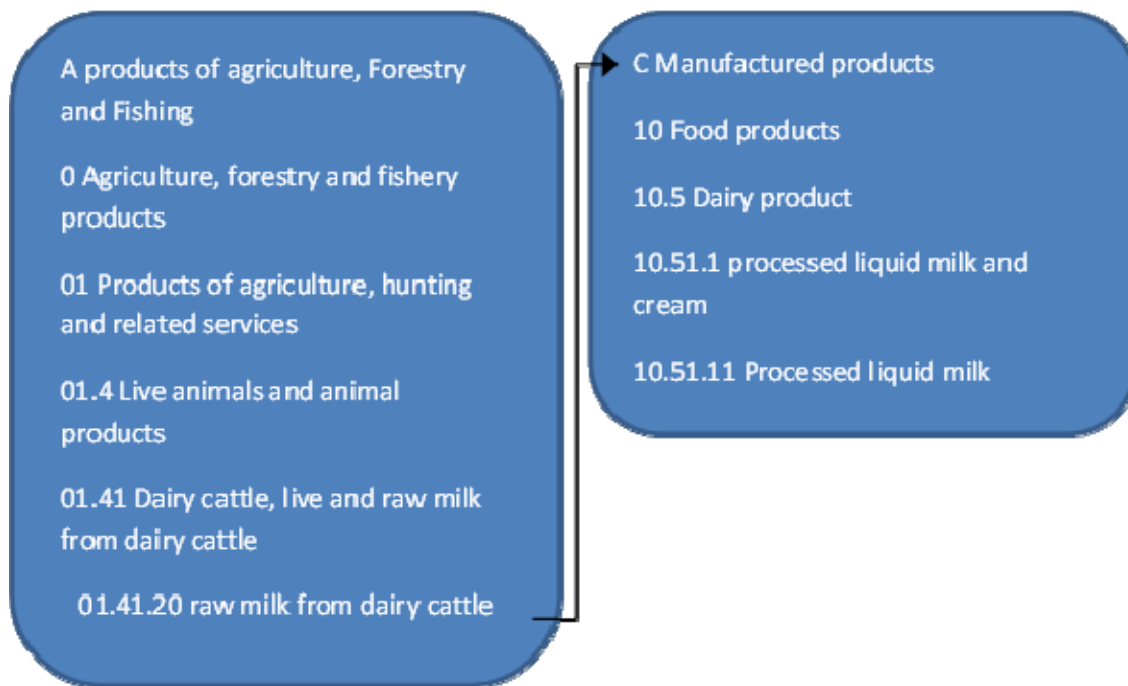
A products of agriculture, Forestry and Fishing

0 Agriculture, forestry and fishery products

01 Products of agriculture, hunting and related services

01.4 Live animals and animal products

01.41 Dairy cattle, live and raw milk from dairy cattle

01.41.20 raw milk from dairy cattle

C Manufactured products

10 Food products

10.5 Dairy product

10.51.1 processed liquid milk and cream

10.51.11 Processed liquid milk